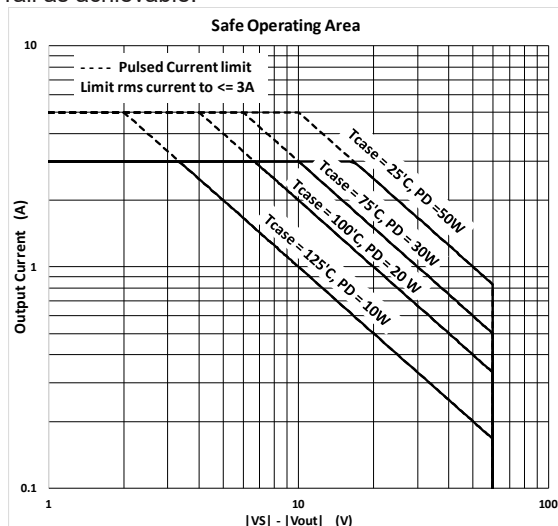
rail as achievable.

Safe Operating Area

Pulsed Current limit
Limit rms current to <= 3A

Tcase = 25'C, PD =50W
Tcase = 75'C, PD = 30W
Tcase = 100'C, PD = 20 W
Tcase = 125'C, PD = 10W

Output Current (A)

10
1
0.1

1
10
100

|VS| - |Vout| (V)